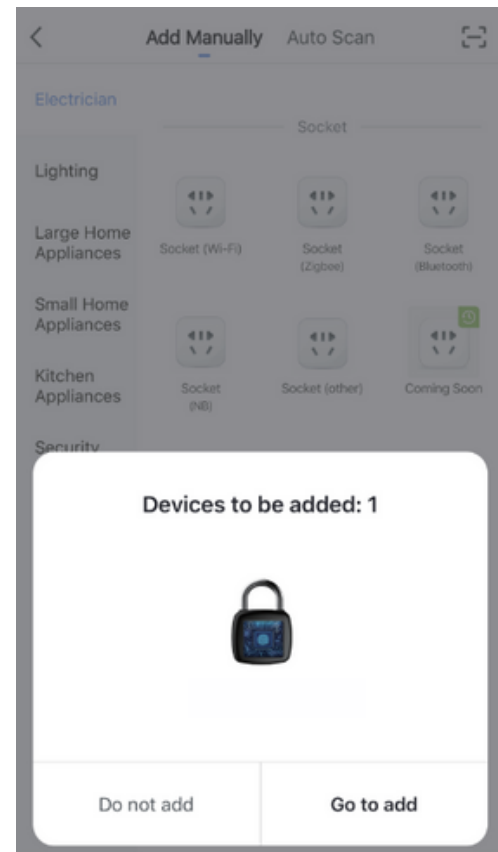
Add Manually Auto Scan

Electrician

Lighting

Large Home Appliances

Small Home Appliances

Kitchen Appliances

Security

Socket

Socket (Wi-Fi)

Socket (Zigbee)

Socket (Bluetooth)

Socket (NB)

Socket (other)

Coming Soon

Devices to be added: 1

Do not add

Go to add